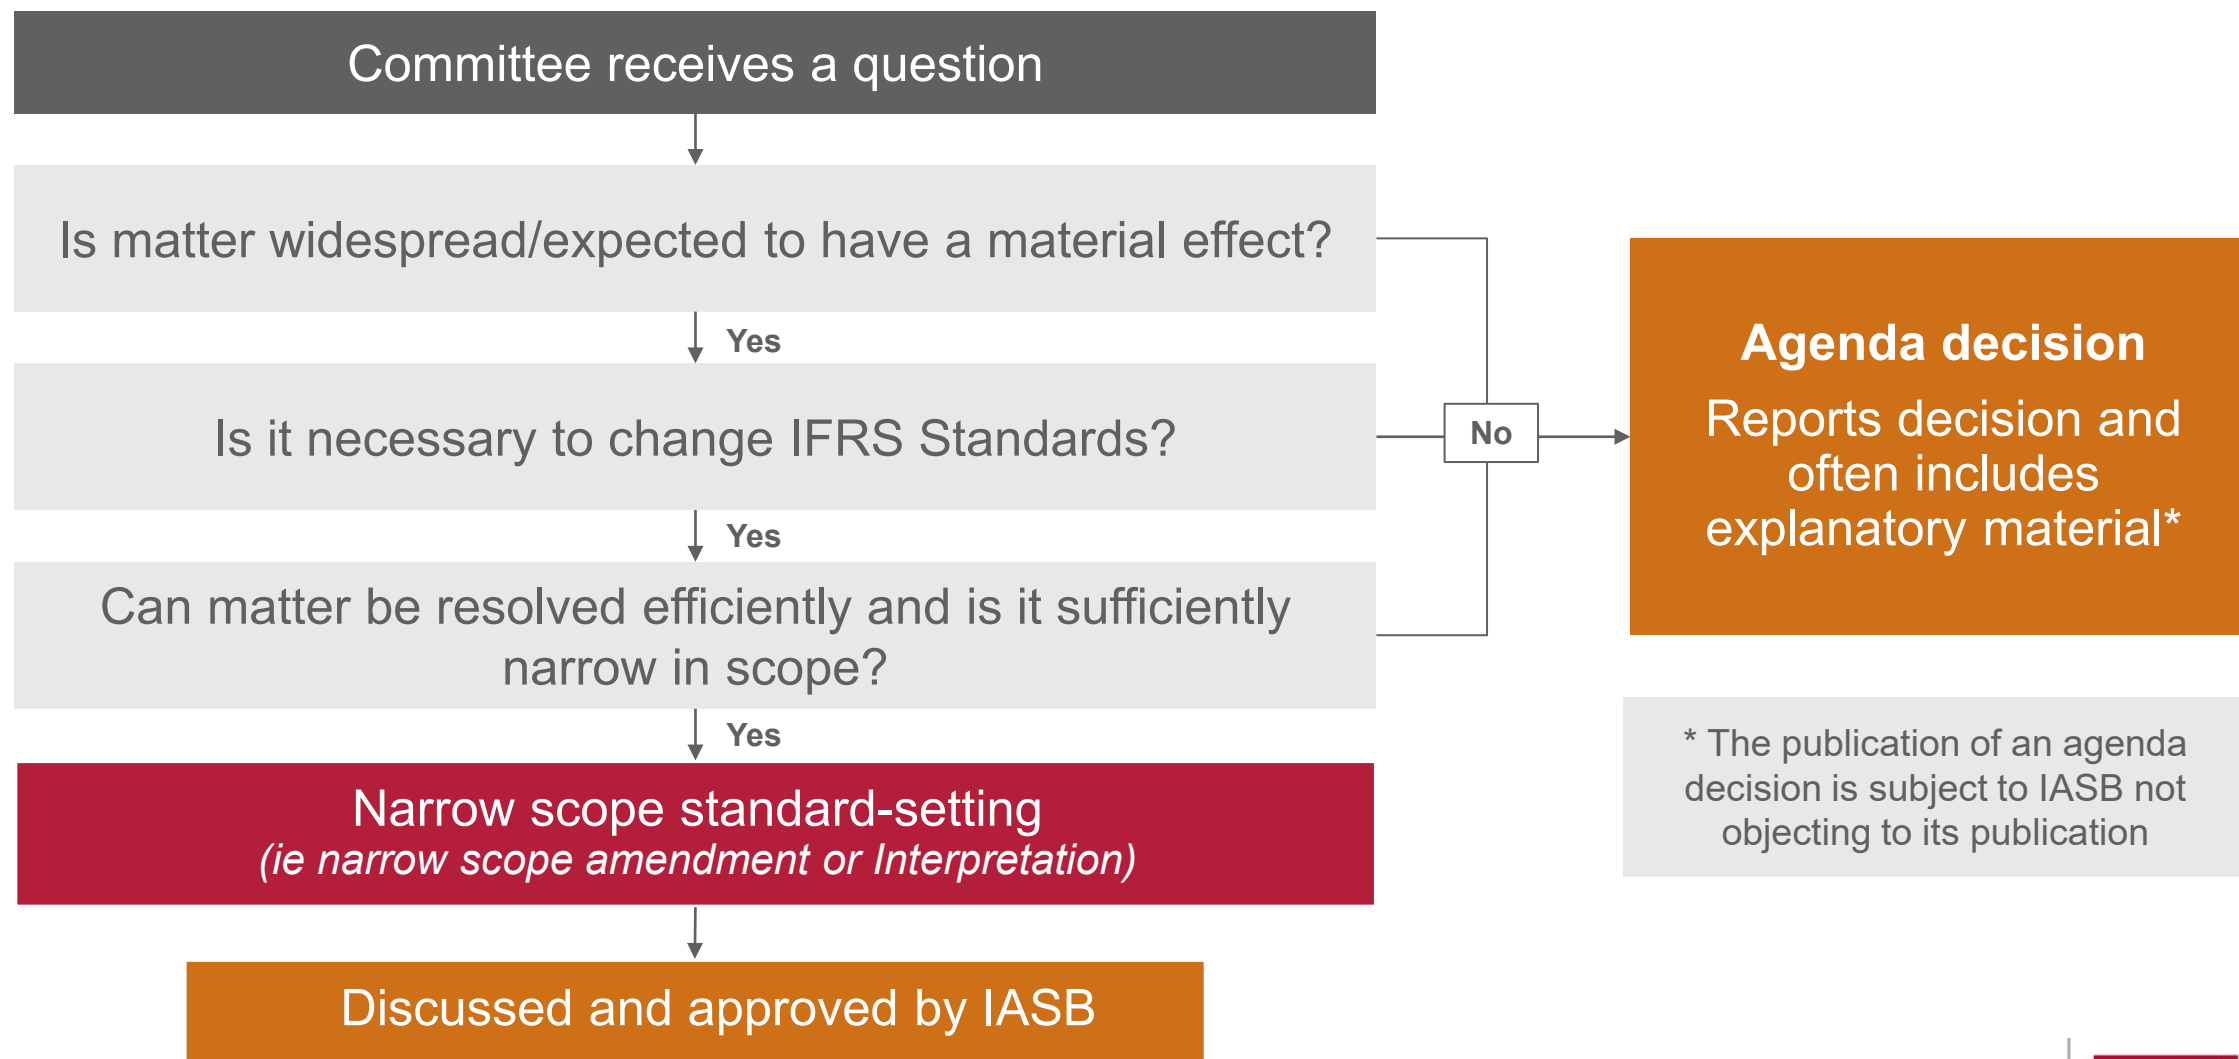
Committee receives a question

Is matter widespread/expected to have a material effect?

Yes

Is it necessary to change IFRS Standards?

Yes

Can matter be resolved efficiently and is it sufficiently narrow in scope?

Yes

Narrow scope standard-setting
(ie narrow scope amendment or Interpretation)

Discussed and approved by IASB

No

Agenda decision

Reports decision and often includes explanatory material*

* The publication of an agenda decision is subject to IASB not objecting to its publication